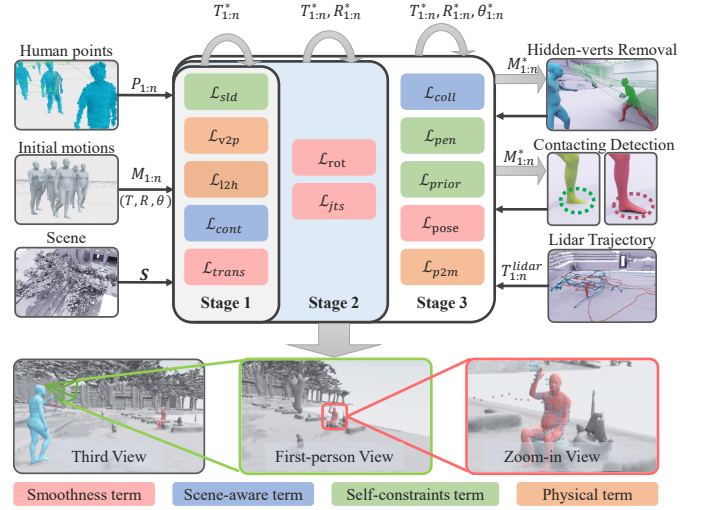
$T^*_{1:n}$ $T^*_{1:n}, R^*_{1:n}$ $T^*_{1:n}, R^*_{1:n}, \theta^*_{1:n}$

Human points

$P_{1:n}$

Initial motions

$M_{1:n}$
$(T, R, \theta)$

Scene

$S$

$\mathcal{L}_{sld}$
$\mathcal{L}_{v2p}$
$\mathcal{L}_{l2h}$
$\mathcal{L}_{cont}$
$\mathcal{L}_{trans}$
Stage 1

$\mathcal{L}_{rot}$
$\mathcal{L}_{jts}$
Stage 2

$\mathcal{L}_{coll}$
$\mathcal{L}_{pen}$
$\mathcal{L}_{prior}$
$\mathcal{L}_{pose}$
$\mathcal{L}_{p2m}$
Stage 3

Hidden-verts Removal
$M^*_{1:n}$

Contacting Detection
$M^*_{1:n}$

Lidar Trajectory
$T^{lidar}_{1:n}$

Third View

First-person View

Zoom-in View

Smoothness term

Scene-aware term

Self-constraints term

Physical term